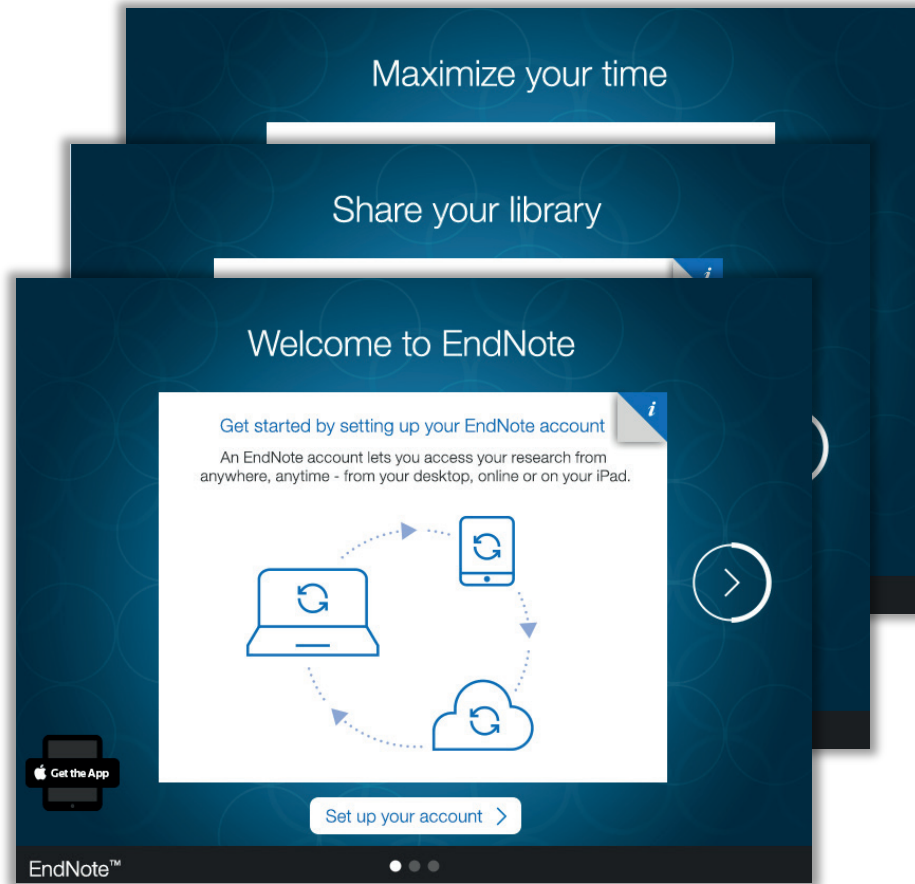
Maximize your time

Share your library

i

Welcome to EndNote

Get started by setting up your EndNote account

i

An EndNote account lets you access your research from anywhere, anytime - from your desktop, online or on your iPad.

Get the App

Set up your account

EndNote™